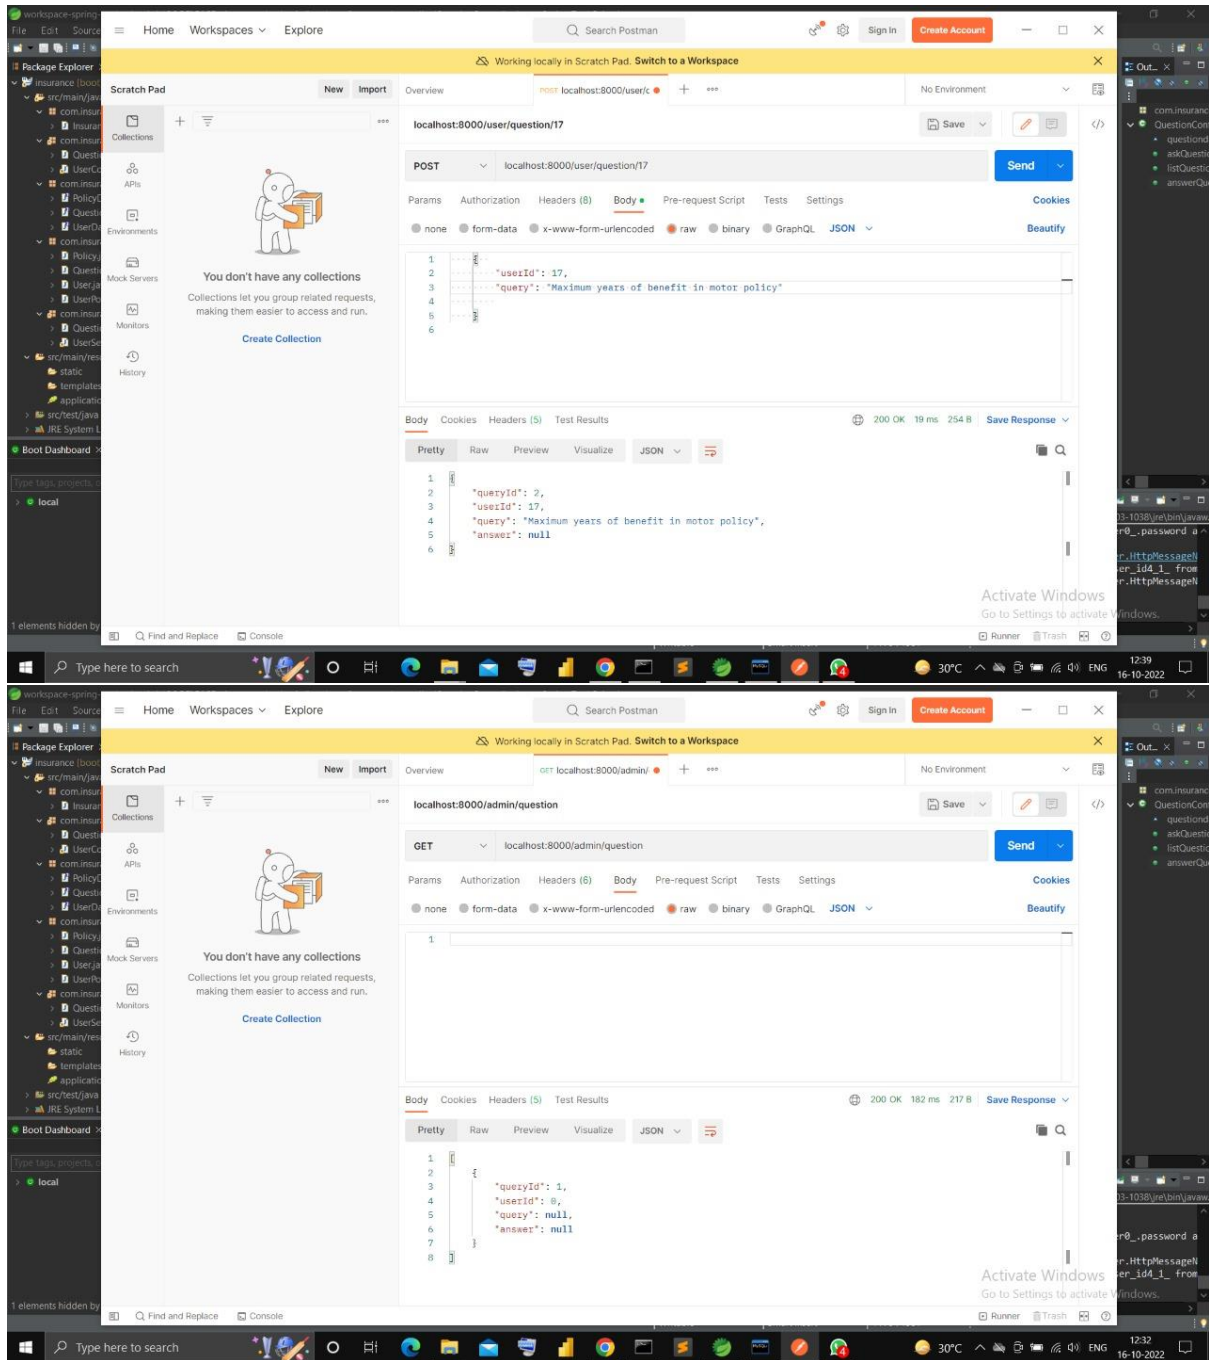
workspace-spring
File Edit Source
Package Explorer
insurance [boot
src/main/java
com.insur
Insuran
com.insur
Questi
UserCo
com.insur
PolicyI
Questio
UserDa
com.insur
Policy.j
Questi
User.ja
UserPo
com.insur
Questi
UserSe
src/main/res
static
templates
applicatio
src/test/java
JRE System L
Boot Dashboard
Type tags, projects, o
local
1 elements hidden by

Home Workspaces Explore Search Postman Sign In Create Account

Working locally in Scratch Pad. Switch to a Workspace

Scratch Pad New Import
Collections
APIs
Environments
Mock Servers
Monitors
History

You don't have any collections
Collections let you group related requests, making them easier to access and run.
Create Collection

Overview POST localhost:8000/user/c No Environment

localhost:8000/user/question/17 Save

POST localhost:8000/user/question/17 Send

Params Authorization Headers (8) Body Pre-request Script Tests Settings Cookies
none form-data x-www-form-urlencoded raw binary GraphQL JSON Beautify

1 {
2 "userId": 17,
3 "query": "Maximum years of benefit in motor policy"
4
5 }
6

Body Cookies Headers (5) Test Results 200 OK 19 ms 254 B Save Response
Pretty Raw Preview Visualize JSON

1 {
2 "queryId": 2,
3 "userId": 17,
4 "query": "Maximum years of benefit in motor policy",
5 "answer": null
6 }

Find and Replace Console Runner Trash
Activate Windows
Go to Settings to activate Windows.

Out
com.insuranc
QuestionCon
questiond
askQuestic
listQuestic
answerQu
03-1038\jre\bin\javaw.
r0_.password a
r.HttpMessageN
er_id4_1_ from
r.HttpMessageN

Type here to search 30°C ENG 12:39 16-10-2022

workspace-spring
File Edit Source
Package Explorer
Boot Dashboard
local
1 elements hidden by

Home Workspaces Explore Search Postman Sign In Create Account

Working locally in Scratch Pad. Switch to a Workspace

Scratch Pad New Import
Collections
APIs
Environments
Mock Servers
Monitors
History

You don't have any collections
Collections let you group related requests, making them easier to access and run.
Create Collection

Overview GET localhost:8000/admin/ No Environment

localhost:8000/admin/question Save

GET localhost:8000/admin/question Send

Params Authorization Headers (6) Body Pre-request Script Tests Settings Cookies
none form-data x-www-form-urlencoded raw binary GraphQL JSON Beautify

1

Body Cookies Headers (5) Test Results 200 OK 182 ms 217 B Save Response
Pretty Raw Preview Visualize JSON

1 [
2 {
3 "queryId": 1,
4 "userId": 0,
5 "query": null,
6 "answer": null
7 }
8 ]

Find and Replace Console Runner Trash
Activate Windows
Go to Settings to activate Windows.

03-1038\jre\bin\javaw.
r0_.password a
r.HttpMessageN
er_id4_1_ from

Type here to search 30°C ENG 12:32 16-10-2022